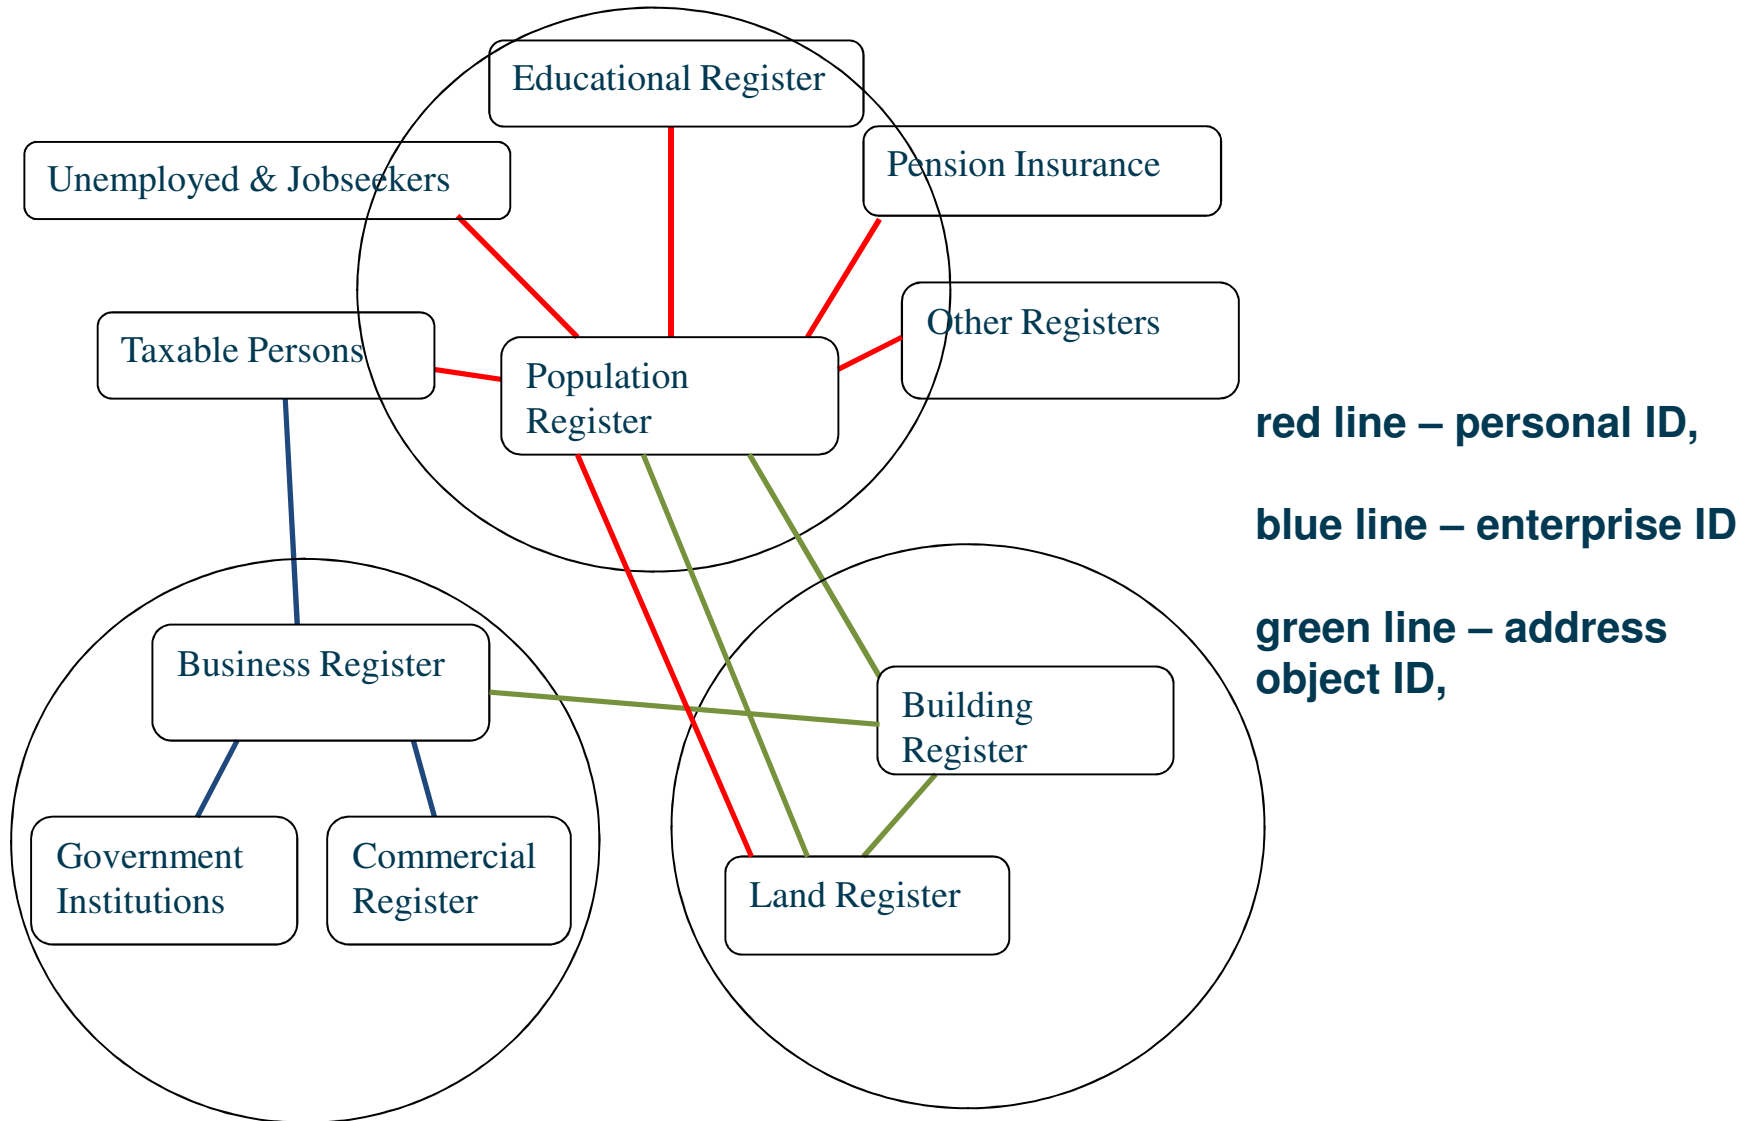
Educational Register

Unemployed & Jobseekers

Pension Insurance

Other Registers

Taxable Persons

Population Register

red line – personal ID,

blue line – enterprise ID

green line – address object ID,

Business Register

Building Register

Government Institutions

Commercial Register

Land Register